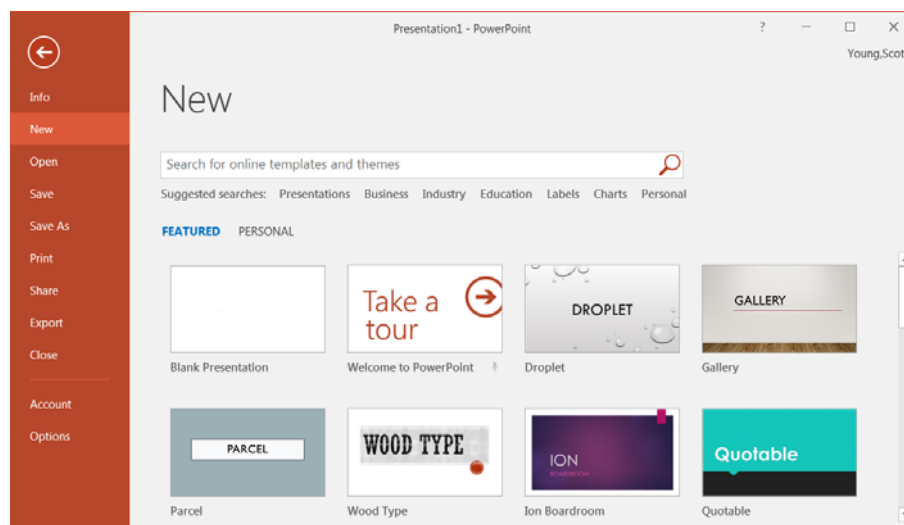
Presentation1 - PowerPoint

?

Young,Scot

Info
New
Open
Save
Save As
Print
Share
Export
Close
Account
Options

New

Search for online templates and themes

Suggested searches: Presentations Business Industry Education Labels Charts Personal

FEATURED PERSONAL

Blank Presentation

Take a tour

Welcome to PowerPoint

DROPLET

Droplet

GALLERY

Gallery

PARCEL

Parcel

WOOD TYPE

Wood Type

ION
BOARDROOM

Ion Boardroom

Quotable

Quotable